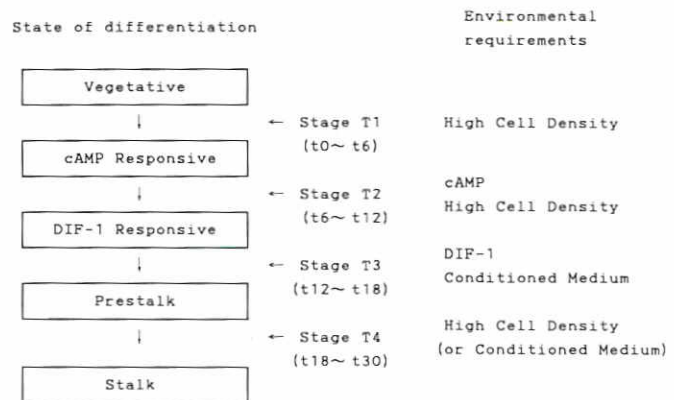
State of differentiation

Environmental requirements

Vegetative

← Stage T1 (t0～ t6)

High Cell Density

cAMP Responsive

← Stage T2 (t6～ t12)

cAMP
High Cell Density

DIF-1 Responsive

← Stage T3 (t12～ t18)

DIF-1
Conditioned Medium

Prestalk

← Stage T4 (t18～ t30)

High Cell Density
(or Conditioned Medium)

Stalk